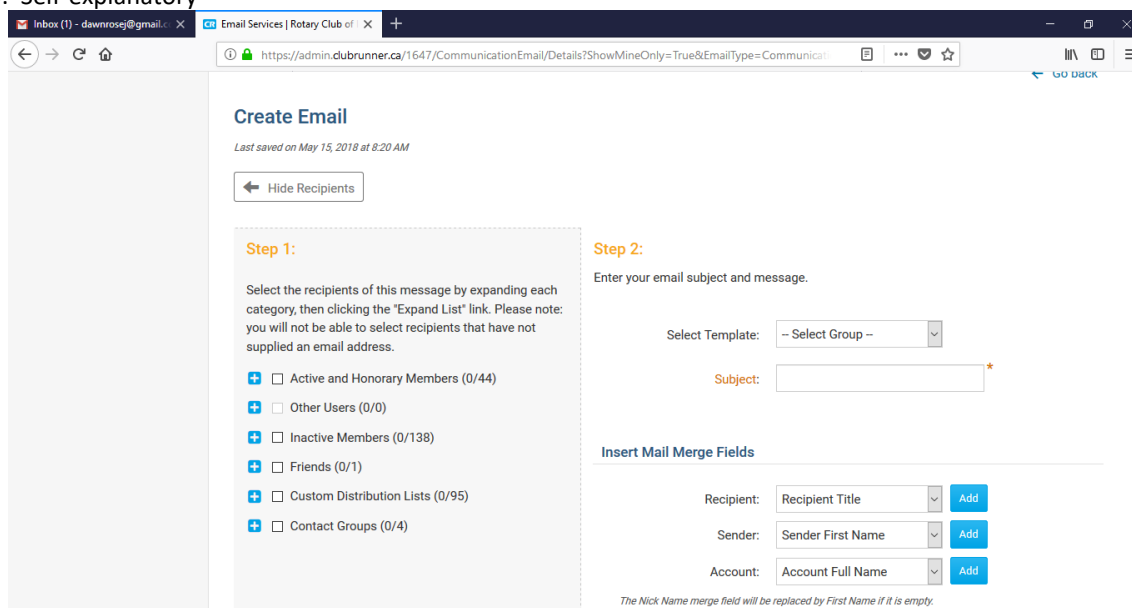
: Self-explanatory

Inbox (1) - dawnrosej@gmail.c
Email Services | Rotary Club of
https://admin.clubrunner.ca/1647/CommunicationEmail/Details?ShowMineOnly=True&EmailType=Communicat

Go back

Create Email

Last saved on May 15, 2018 at 8:20 AM

Hide Recipients

Step 1:

Select the recipients of this message by expanding each category, then clicking the "Expand List" link. Please note: you will not be able to select recipients that have not supplied an email address.

Active and Honorary Members (0/44)

Other Users (0/0)

Inactive Members (0/138)

Friends (0/1)

Custom Distribution Lists (0/95)

Contact Groups (0/4)

Step 2:

Enter your email subject and message.

Select Template: -- Select Group --

Subject: *

Insert Mail Merge Fields

Recipient: Recipient Title Add

Sender: Sender First Name Add

Account: Account Full Name Add

The Nick Name merge field will be replaced by First Name if it is empty.